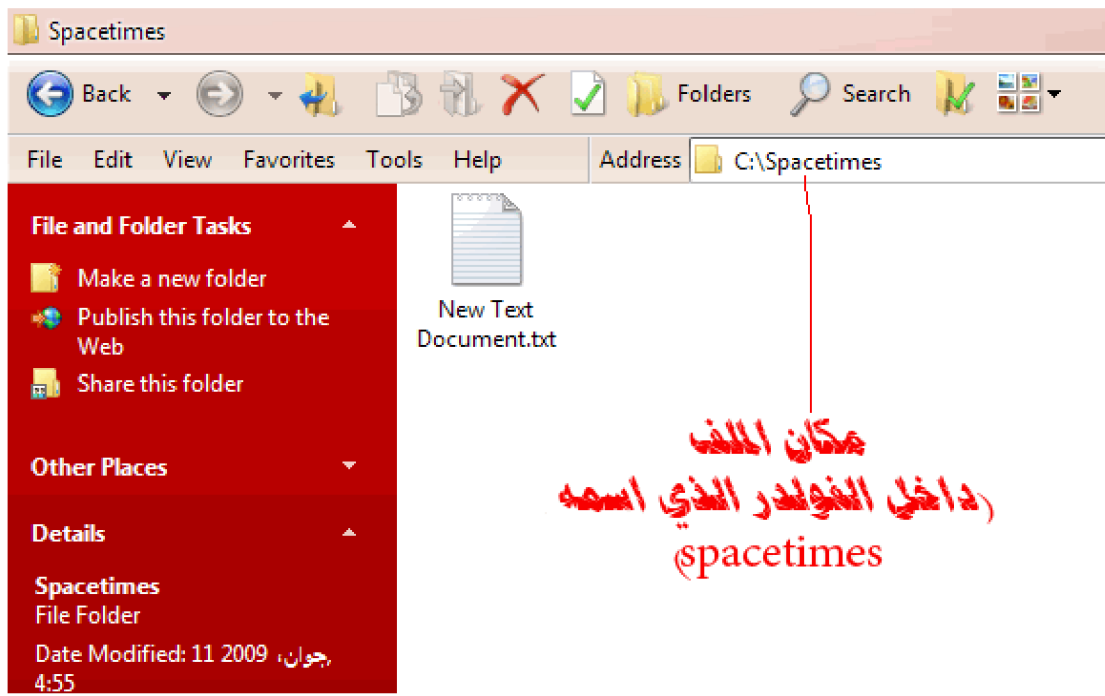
Spacetimes

Back
Folders
Search

File Edit View Favorites Tools Help
Address C:\Spacetimes

File and Folder Tasks
Make a new folder
Publish this folder to the Web
Share this folder

Other Places

Details
Spacetimes
File Folder
Date Modified: 11 جوان، 2009 4:55

New Text Document.txt

مكان الملف
(داخل الفولدر الذي اسمه
(spacetimes